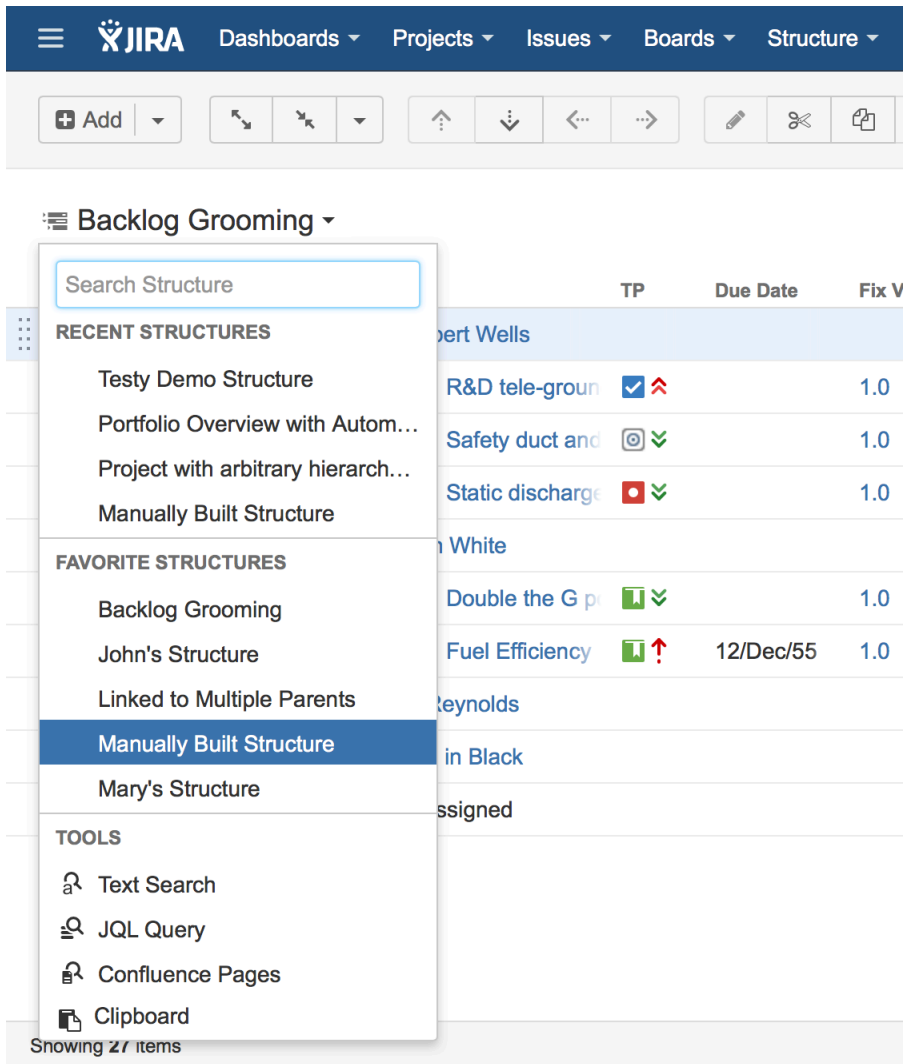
JIRA Dashboards Projects Issues Boards Structure

Add

Backlog Grooming

Search Structure

RECENT STRUCTURES

Testy Demo Structure

Portfolio Overview with Autom...

Project with arbitrary hierarch...

Manually Built Structure

FAVORITE STRUCTURES

Backlog Grooming

John's Structure

Linked to Multiple Parents

Manually Built Structure

Mary's Structure

TOOLS

Text Search

JQL Query

Confluence Pages

Clipboard

| | TP | Due Date | Fix V |
|---|---|---|---|
| ert Wells | | | |
| R&D tele-groun | | | 1.0 |
| Safety duct and | | | 1.0 |
| Static discharge | | | 1.0 |
| n White | | | |
| Double the G p | | | 1.0 |
| Fuel Efficiency | | 12/Dec/55 | 1.0 |
| eynolds | | | |
| in Black | | | |
| ssigned | | | |

Showing 27 items